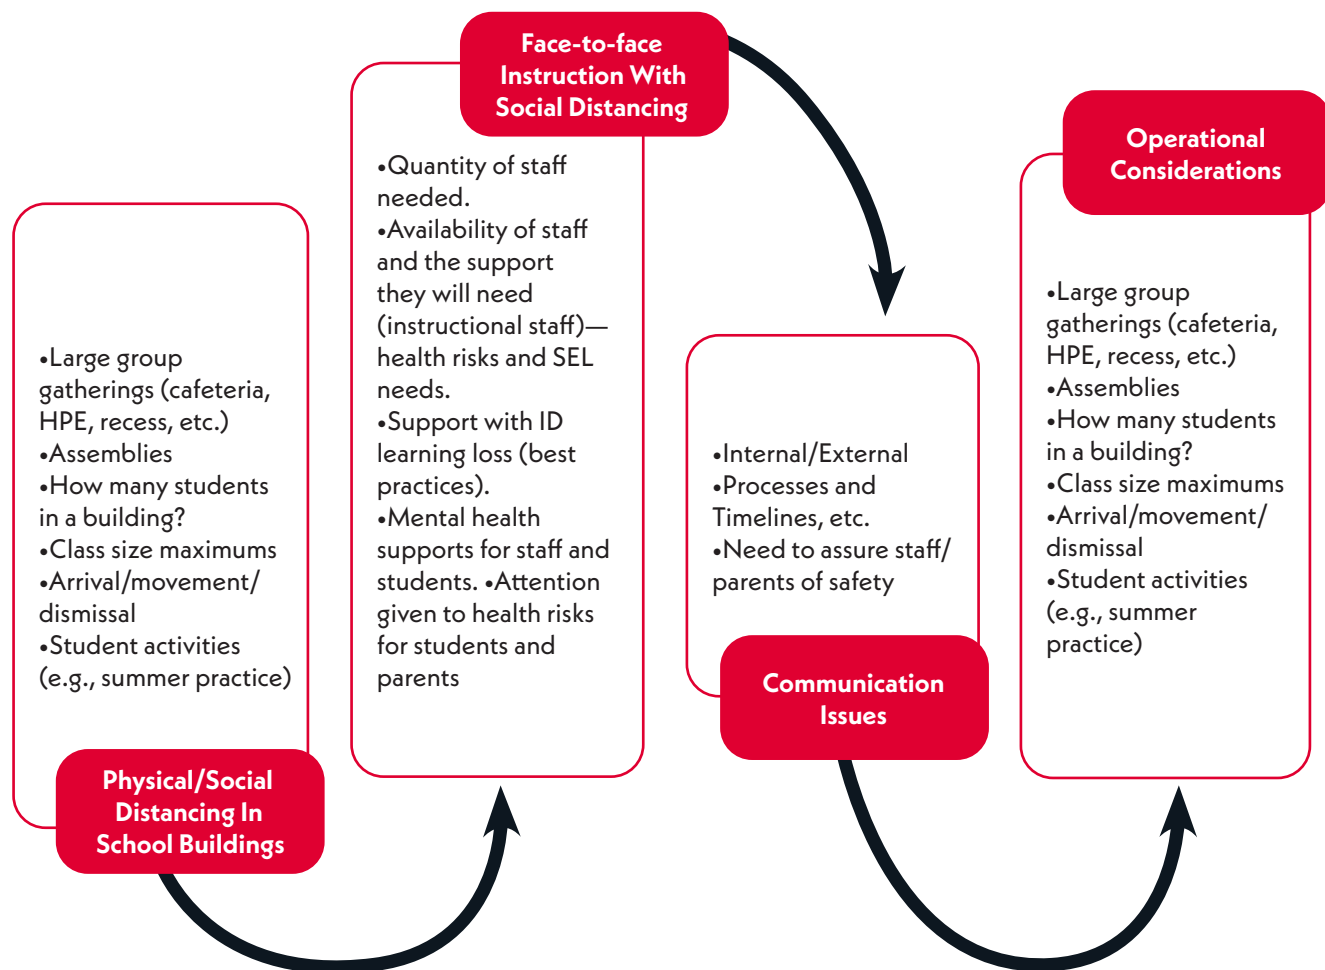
•Large group gatherings (cafeteria, HPE, recess, etc.)
•Assemblies
•How many students in a building?
•Class size maximums
•Arrival/movement/ dismissal
•Student activities (e.g., summer practice)

Physical/Social Distancing In School Buildings

Face-to-face Instruction With Social Distancing

•Quantity of staff needed.
•Availability of staff and the support they will need (instructional staff)—health risks and SEL needs.
•Support with ID learning loss (best practices).
•Mental health supports for staff and students. •Attention given to health risks for students and parents

•Internal/External
•Processes and Timelines, etc.
•Need to assure staff/ parents of safety

Communication Issues

Operational Considerations

•Large group gatherings (cafeteria, HPE, recess, etc.)
•Assemblies
•How many students in a building?
•Class size maximums
•Arrival/movement/ dismissal
•Student activities (e.g., summer practice)